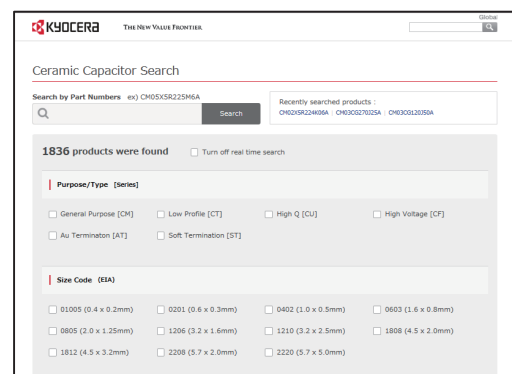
KYOCERA THE NEW VALUE FRONTIER

Global

Ceramic Capacitor Search

Search by Part Numbers ex) CM05X5R225M6A

Search

Recently searched products :
CM02X5R224K06A | CM03CG27032SA | CM03C0120J50A

1836 products were found

Turn off real time search

Purpose/Type [Series]

General Purpose [CM]
Low Profile [CT]
High Q [CU]
High Voltage [CF]
Au Terminaton [AT]
Soft Termination [ST]

Size Code (EIA)

01005 (0.4 x 0.2mm)
0201 (0.6 x 0.3mm)
0402 (1.0 x 0.5mm)
0603 (1.6 x 0.8mm)
0805 (2.0 x 1.25mm)
1206 (3.2 x 1.6mm)
1210 (3.2 x 2.5mm)
1808 (4.5 x 2.0mm)
1812 (4.5 x 3.2mm)
2208 (5.7 x 2.0mm)
2220 (5.7 x 5.0mm)